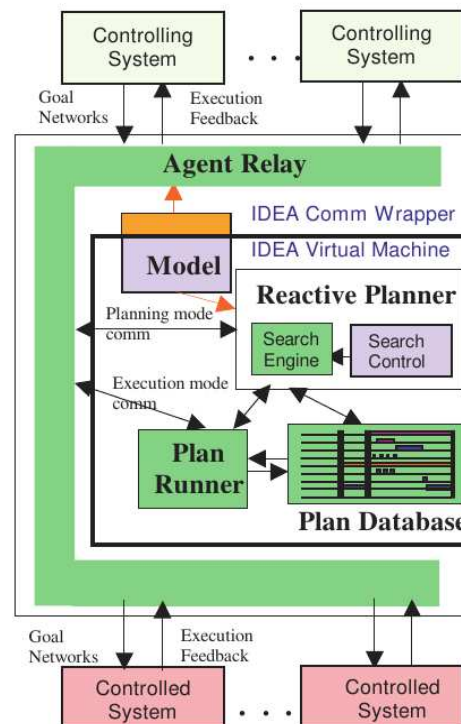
Controlling System

. . .

Controlling System

Goal Networks

Execution Feedback

Agent Relay

IDEA Comm Wrapper

IDEA Virtual Machine

Model

Reactive Planner

Planning mode comm

Search Engine

Search Control

Execution mode comm

Plan Runner

Plan Database

Goal Networks

Execution Feedback

Controlled System

. . .

Controlled System